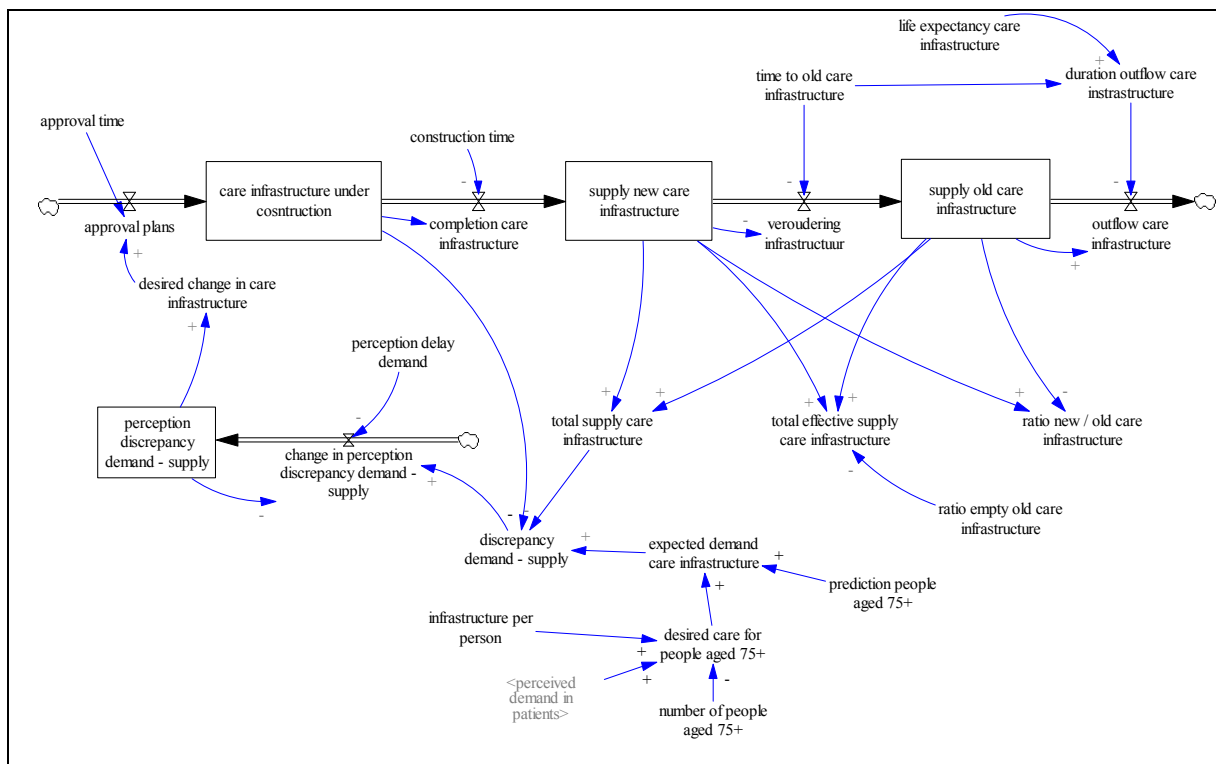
life expectancy care infrastructure

+

time to old care infrastructure

duration outflow care instrastructure

approval time

construction time

care infrastructure under cosntruction

supply new care infrastructure

supply old care infrastructure

approval plans

-

completion care infrastructure

-

veroudering infrastructuur

-

-

outflow care infrastructure

+

+

desired change in care infrastructure

+

perception delay demand

+

+

+

+

+

-

total supply care infrastructure

total effective supply care infrastructure

ratio new / old care infrastructure

perception discrepancy demand - supply

-

change in perception discrepancy demand - supply

+

-

-

ratio empty old care infrastructure

-

- -

discrepancy demand - supply

+

expected demand care infrastructure

+

prediction people aged 75+

+

infrastructure per person

desired care for people aged 75+

+

<perceived demand in patients>

+

-

number of people aged 75+